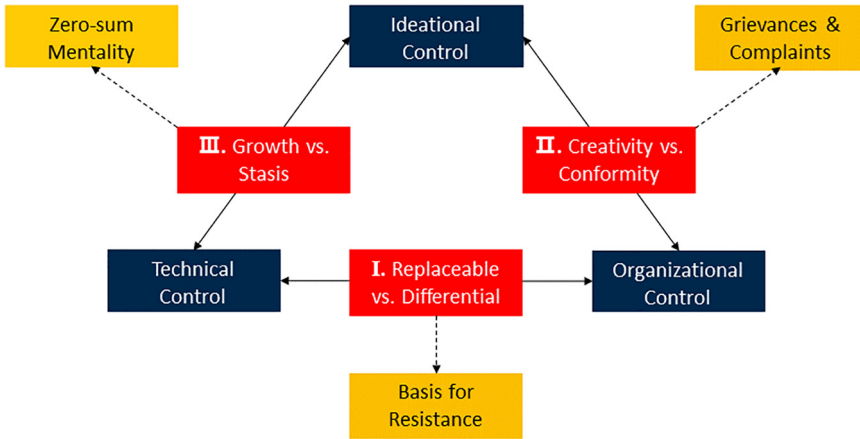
Zero-sum Mentality

Ideational Control

Grievances & Complaints

III. Growth vs. Stasis

II. Creativity vs. Conformity

Technical Control

I. Replaceable vs. Differential

Organizational Control

Basis for Resistance